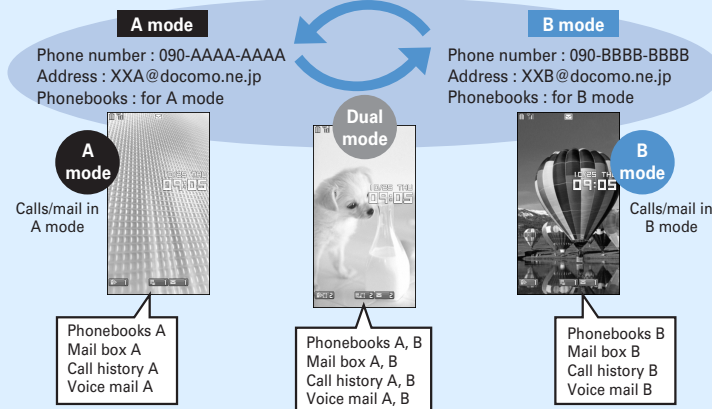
A mode

Phone number : 090-AAAA-AAAA
Address : XXA@docomo.ne.jp
Phonebooks : for A mode

B mode

Phone number : 090-BBBB-BBBB
Address : XXB@docomo.ne.jp
Phonebooks : for B mode

A mode

Calls/mail in A mode

10:25 THU
09:05

Dual mode

10:25 THU
09:05

B mode

10:25 THU
09:05

Calls/mail in B mode

Phonebooks A
Mail box A
Call history A
Voice mail A

Phonebooks A, B
Mail box A, B
Call history A, B
Voice mail A, B

Phonebooks B
Mail box B
Call history B
Voice mail B